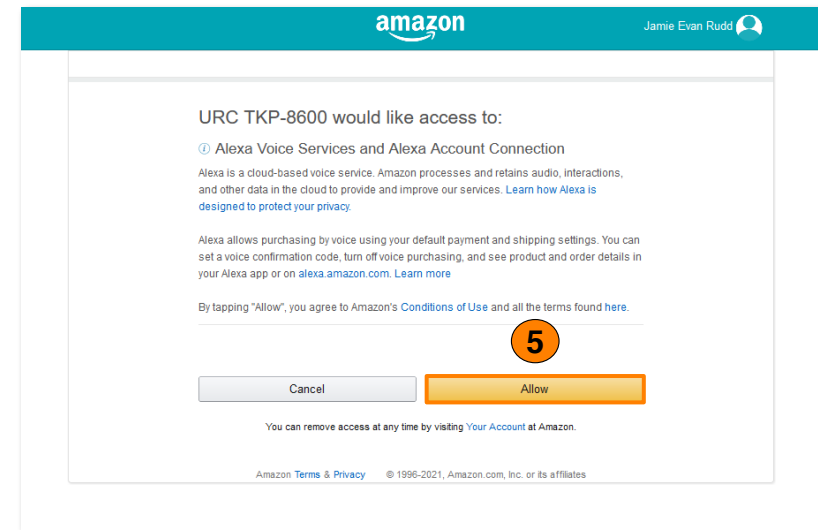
amazon

Jamie Evan Rudd

URC TKP-8600 would like access to:

ⓘ Alexa Voice Services and Alexa Account Connection

Alexa is a cloud-based voice service. Amazon processes and retains audio, interactions, and other data in the cloud to provide and improve our services. Learn how Alexa is designed to protect your privacy.

Alexa allows purchasing by voice using your default payment and shipping settings. You can set a voice confirmation code, turn off voice purchasing, and see product and order details in your Alexa app or on alexa.amazon.com. Learn more

By tapping "Allow", you agree to Amazon's Conditions of Use and all the terms found here.

5

Cancel

Allow

You can remove access at any time by visiting Your Account at Amazon.

Amazon Terms & Privacy © 1996-2021, Amazon.com, Inc. or its affiliates